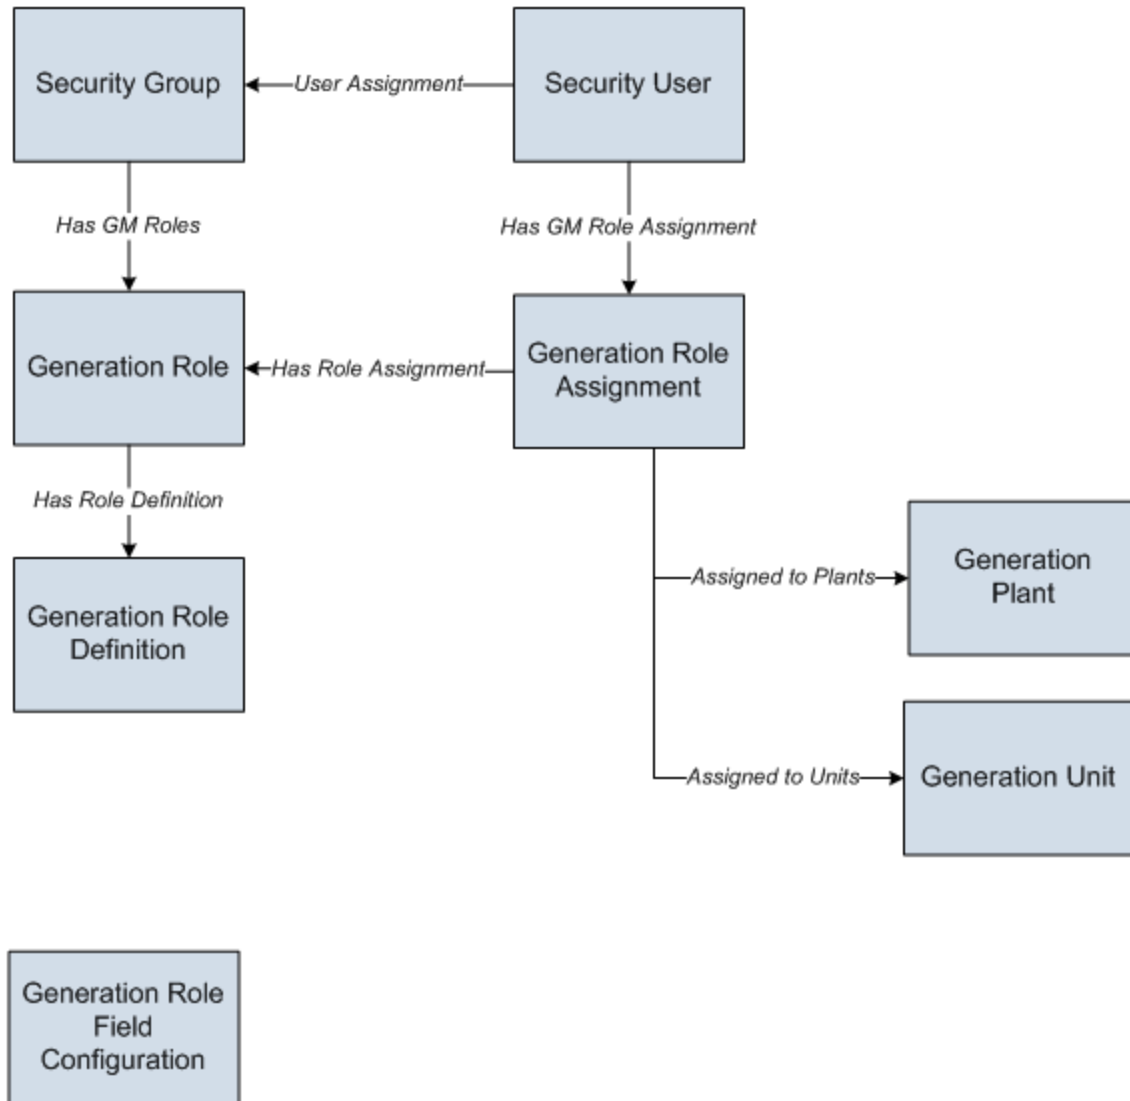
Security Group

User Assignment

Security User

Has GM Roles

Has GM Role Assignment

Generation Role

Has Role Assignment

Generation Role Assignment

Has Role Definition

Generation Role Definition

Assigned to Plants

Generation Plant

Assigned to Units

Generation Unit

Generation Role Field Configuration